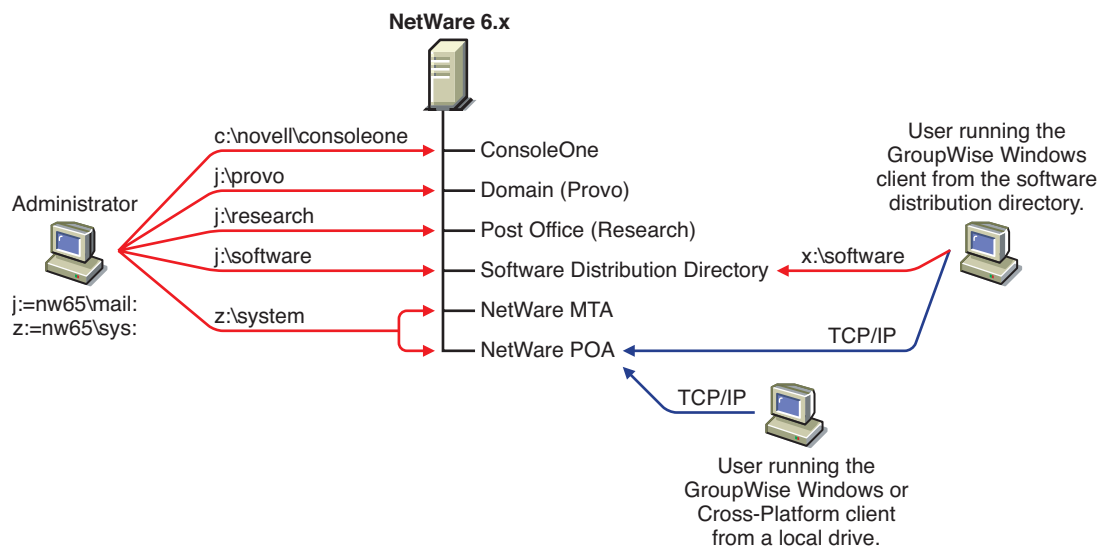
NetWare 6.x

Administrator

j:=nw65\mail:
z:=nw65\sys:

c:\novell\consoleone
j:\provo
j:\research
j:\software
z:\system

ConsoleOne
Domain (Provo)
Post Office (Research)
Software Distribution Directory
NetWare MTA
NetWare POA

User running the GroupWise Windows client from the software distribution directory.

x:\software
TCP/IP

TCP/IP

User running the GroupWise Windows or Cross-Platform client from a local drive.